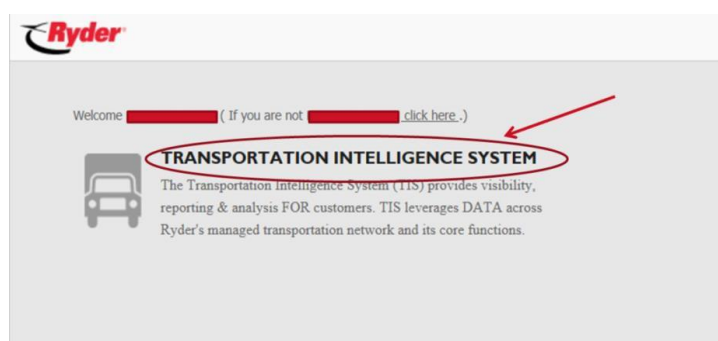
Ryder

Welcome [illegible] ( If you are not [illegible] click here .)

TRANSPORTATION INTELLIGENCE SYSTEM

The Transportation Intelligence System (TIS) provides visibility, reporting & analysis FOR customers. TIS leverages DATA across Ryder's managed transportation network and its core functions.